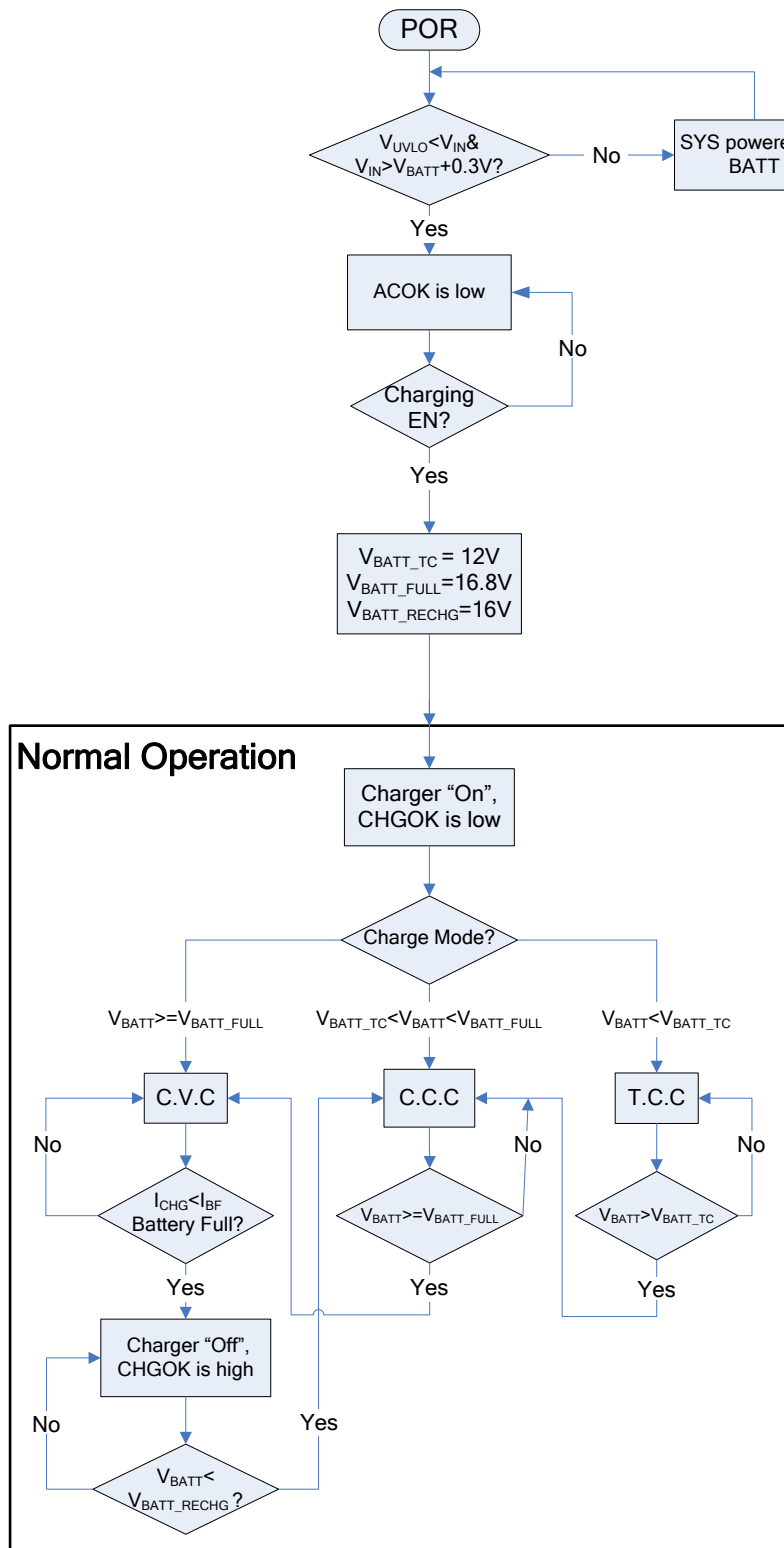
POR

$V_{UVLO}$<$V_{IN}$& $V_{IN}$>$V_{BATT}$+0.3V?

No

SYS powere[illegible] BATT

Yes

ACOK is low

No

Charging EN?

Yes

$V_{BATT\_TC}$ = 12V
$V_{BATT\_FULL}$=16.8V
$V_{BATT\_RECHG}$=16V

Normal Operation

Charger "On", CHGOK is low

Charge Mode?

$V_{BATT}$>=$V_{BATT\_FULL}$

$V_{BATT\_TC}$<$V_{BATT}$<$V_{BATT\_FULL}$

$V_{BATT}$<$V_{BATT\_TC}$

C.V.C

C.C.C

T.C.C

No

No

No

$I_{CHG}$<$I_{BF}$ Battery Full?

$V_{BATT}$>=$V_{BATT\_FULL}$

$V_{BATT}$>$V_{BATT\_TC}$

Yes

Yes

Yes

Charger "Off", CHGOK is high

No

Yes

$V_{BATT}$< $V_{BATT\_RECHG}$ ?